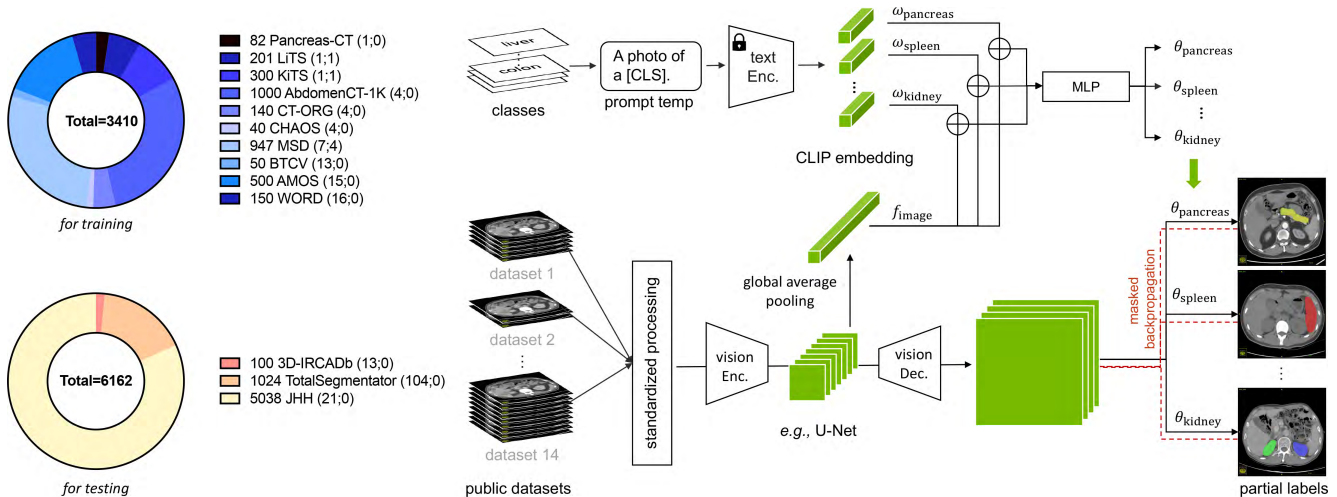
Total=3410

for training

82 Pancreas-CT (1;0)
201 LiTS (1;1)
300 KiTS (1;1)
1000 AbdomenCT-1K (4;0)
140 CT-ORG (4;0)
40 CHAOS (4;0)
947 MSD (7;4)
50 BTCV (13;0)
500 AMOS (15;0)
150 WORD (16;0)

Total=6162

for testing

100 3D-IRCADb (13;0)
1024 TotalSegmentator (104;0)
5038 JHH (21;0)

liver
colon

classes

A photo of a [CLS].

prompt temp

text Enc.

$\omega_{\text{pancreas}}$
$\omega_{\text{spleen}}$
$\omega_{\text{kidney}}$

CLIP embedding

MLP

$\theta_{\text{pancreas}}$
$\theta_{\text{spleen}}$
$\theta_{\text{kidney}}$

$f_{\text{image}}$

global average pooling

dataset 1
dataset 2
dataset 14

public datasets

standardized processing

vision Enc.

vision Dec.

e.g., U-Net

masked backpropagation

$\theta_{\text{pancreas}}$
$\theta_{\text{spleen}}$
$\theta_{\text{kidney}}$

partial labels